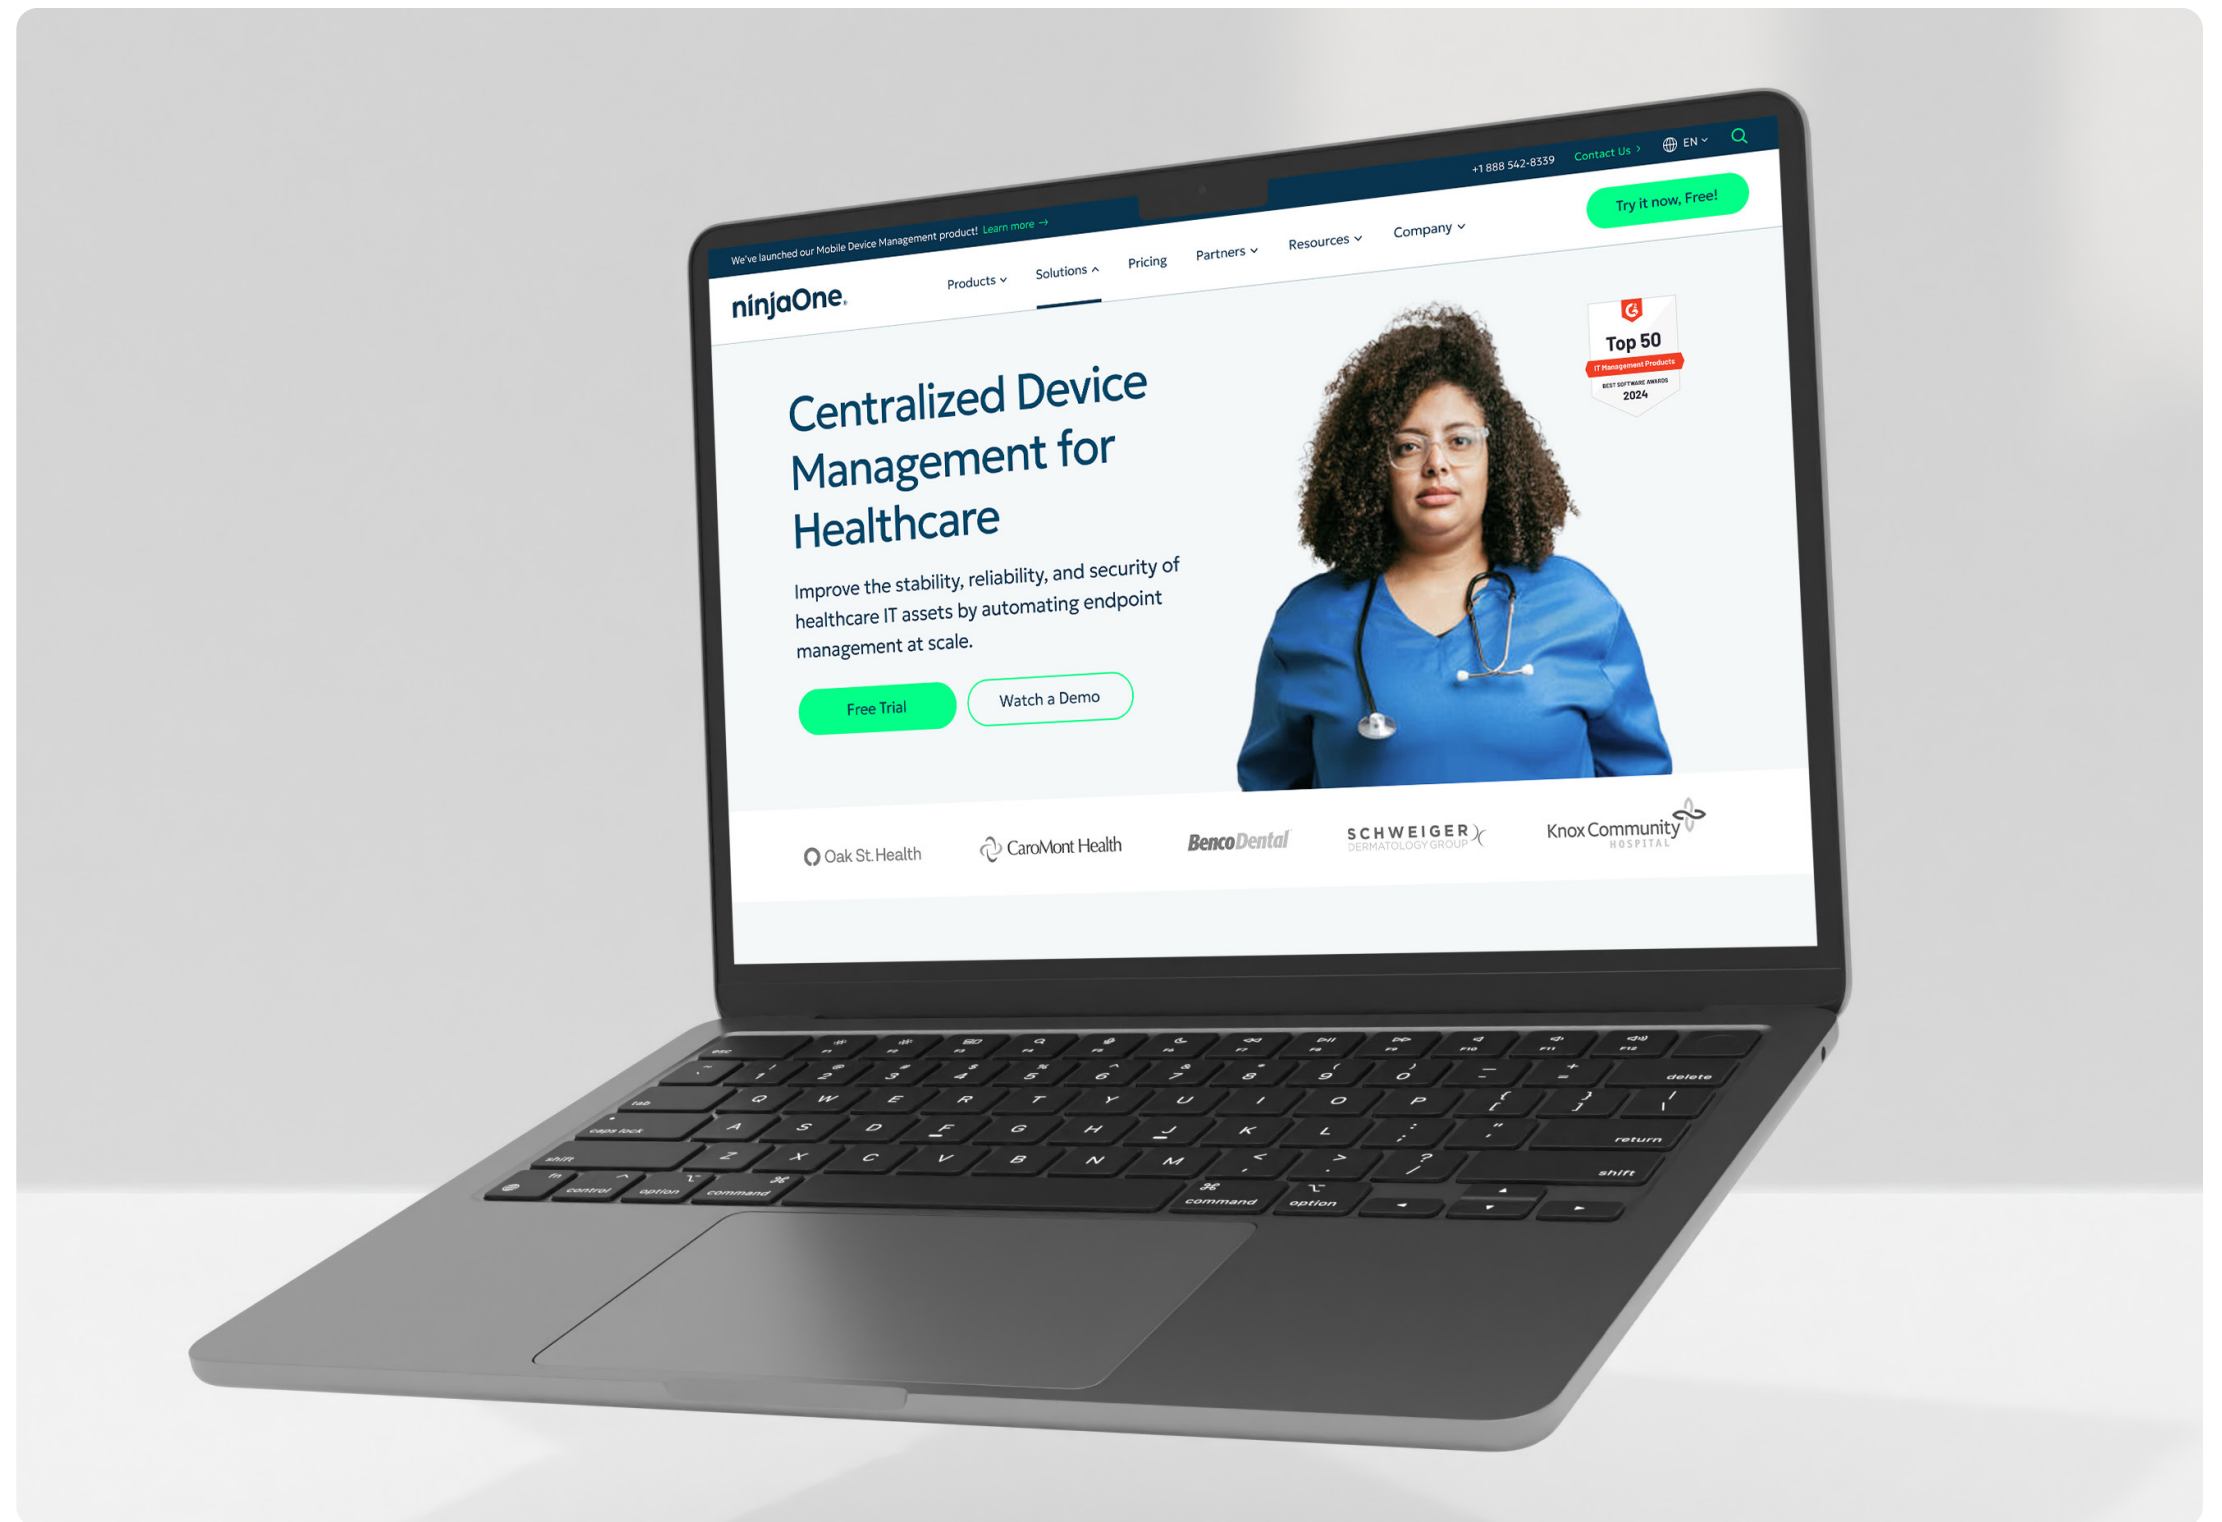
We've launched our Mobile Device Management product! Learn more →

+1 888 542-8339 Contact Us › EN

ninjaOne

Products Solutions Pricing Partners Resources Company

Try it now, Free!

Centralized Device Management for Healthcare

Improve the stability, reliability, and security of healthcare IT assets by automating endpoint management at scale.

Free Trial Watch a Demo

Top 50
IT Management Products
BEST SOFTWARE AWARDS
2024

Oak St. Health CaroMont Health BencoDental SCHWEIGER DERMATOLOGY GROUP Knox Community HOSPITAL

esc
tab
caps lock
shift
fn control option command
Q W E R T Y U I O P
A S D F G H J K L
Z X C V B N M
command option
delete
return
shift